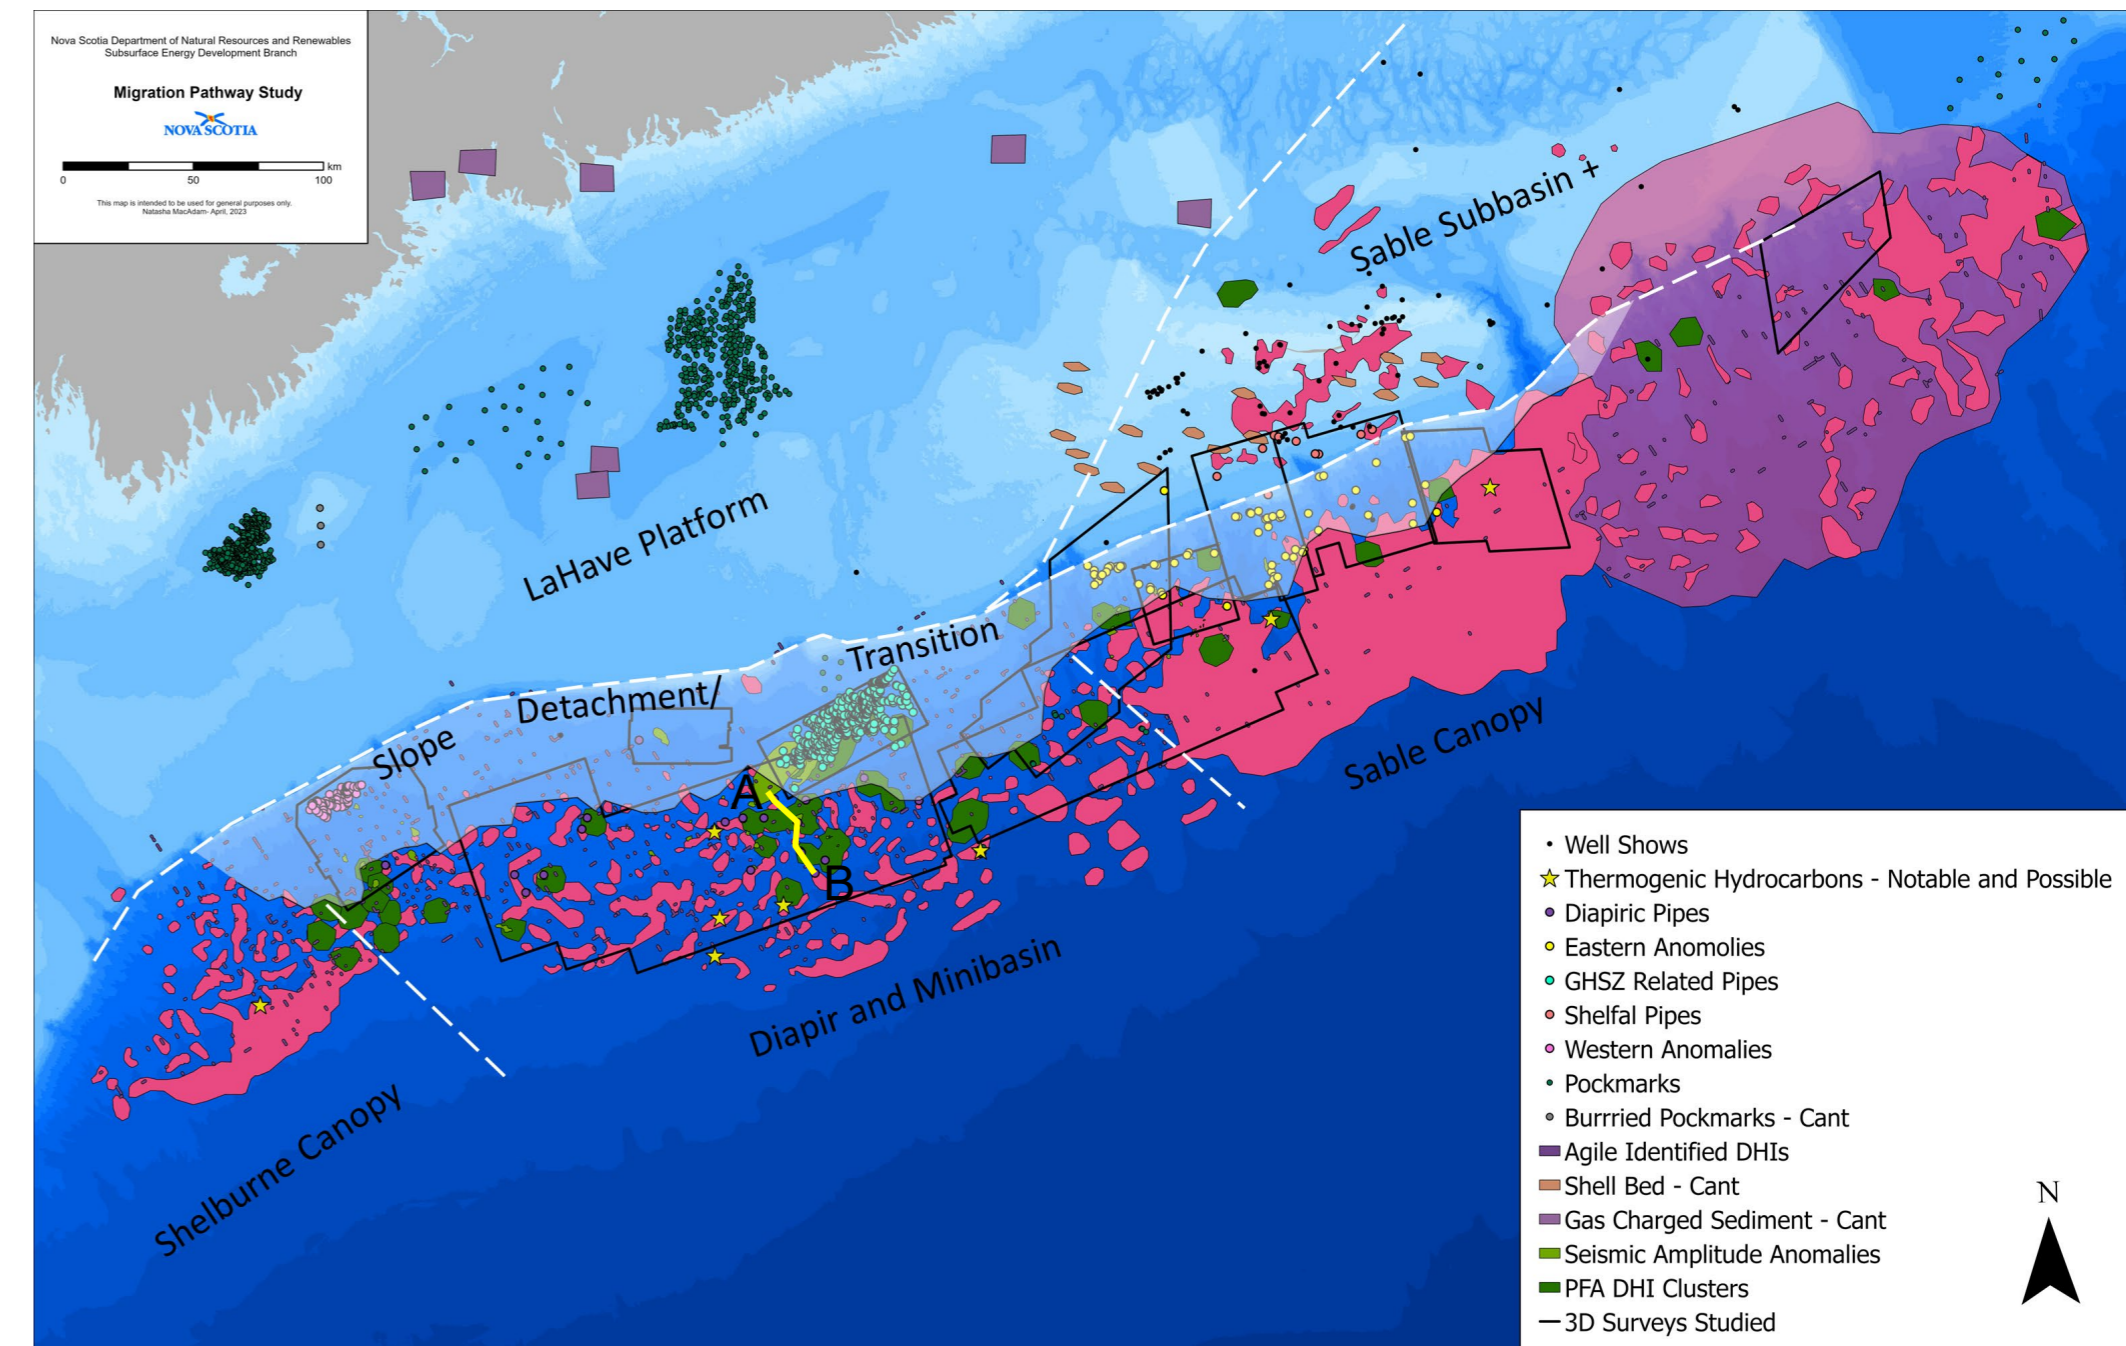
Nova Scotia Department of Natural Resources and Renewables
Subsurface Energy Development Branch

Migration Pathway Study

NOVA SCOTIA

km
0 50 100

This map is intended to be used for general purposes only.
Natasha MacAdam- April, 2023

Sable Subbasin +

LaHave Platform

Slope Detachment/ Transition

A

B

Sable Canopy

Diapir and Minibasin

Shelburne Canopy

Well Shows
Thermogenic Hydrocarbons - Notable and Possible
Diapiric Pipes
Eastern Anomolies
GHSZ Related Pipes
Shelfal Pipes
Western Anomalies
Pockmarks
Burrried Pockmarks - Cant
Agile Identified DHIs
Shell Bed - Cant
Gas Charged Sediment - Cant
Seismic Amplitude Anomalies
PFA DHI Clusters
3D Surveys Studied

N